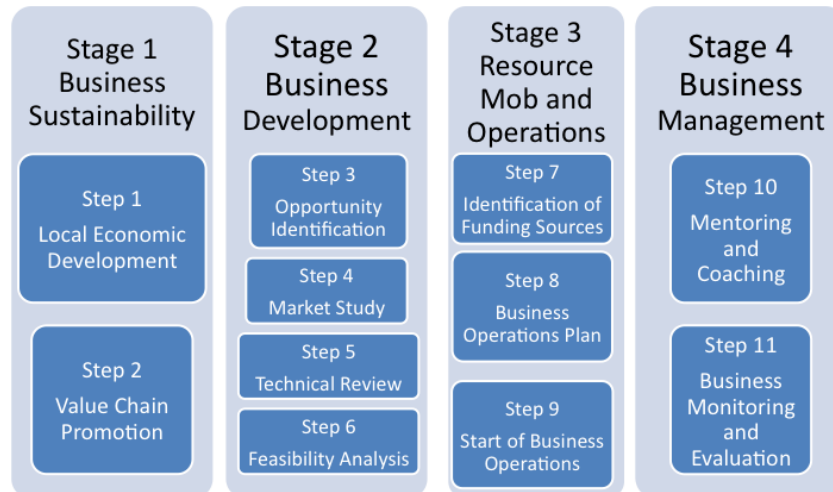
Stage 1
Business Sustainability

Step 1
Local Economic Development

Step 2
Value Chain Promotion

Stage 2
Business Development

Step 3
Opportunity Identification

Step 4
Market Study

Step 5
Technical Review

Step 6
Feasibility Analysis

Stage 3
Resource Mob and Operations

Step 7
Identification of Funding Sources

Step 8
Business Operations Plan

Step 9
Start of Business Operations

Stage 4
Business Management

Step 10
Mentoring and Coaching

Step 11
Business Monitoring and Evaluation